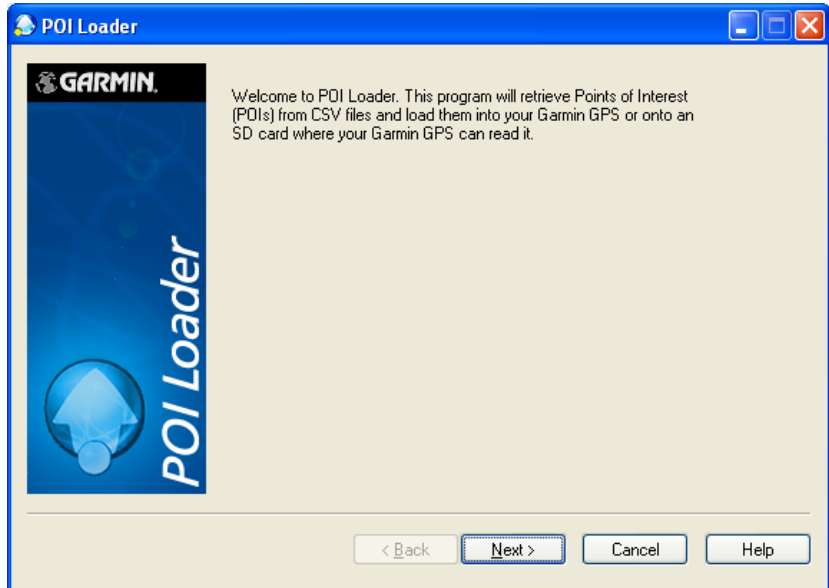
POI Loader

GARMIN.

POI Loader

Welcome to POI Loader. This program will retrieve Points of Interest (POIs) from CSV files and load them into your Garmin GPS or onto an SD card where your Garmin GPS can read it.

< Back
Next >
Cancel
Help